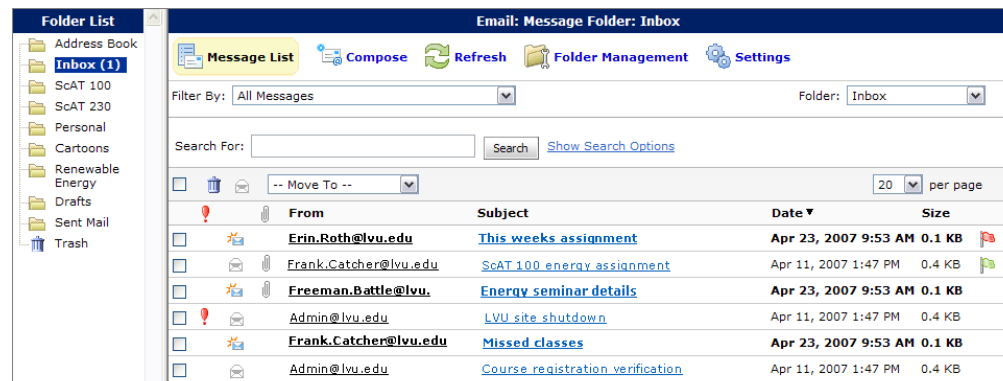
Folder List

Address Book
Inbox (1)
ScAT 100
ScAT 230
Personal
Cartoons
Renewable Energy
Drafts
Sent Mail
Trash

Email: Message Folder: Inbox

Message List
Compose
Refresh
Folder Management
Settings

Filter By: All Messages

Folder: Inbox

Search For:
Search
Show Search Options

-- Move To --
20 per page

| | | | From | Subject | Date▼ | Size |
|---|---|---|---|---|---|---|
| | | | Erin.Roth@lvu.edu | This weeks assignment | Apr 23, 2007 9:53 AM | 0.1 KB |
| | | | Frank.Catcher@lvu.edu | ScAT 100 energy assignment | Apr 11, 2007 1:47 PM | 0.4 KB |
| | | | Freeman.Battle@lvu. | Energy seminar details | Apr 23, 2007 9:53 AM | 0.1 KB |
| | | | Admin@lvu.edu | LVU site shutdown | Apr 11, 2007 1:47 PM | 0.4 KB |
| | | | Frank.Catcher@lvu.edu | Missed classes | Apr 23, 2007 9:53 AM | 0.1 KB |
| | | | Admin@lvu.edu | Course registration verification | Apr 11, 2007 1:47 PM | 0.4 KB |